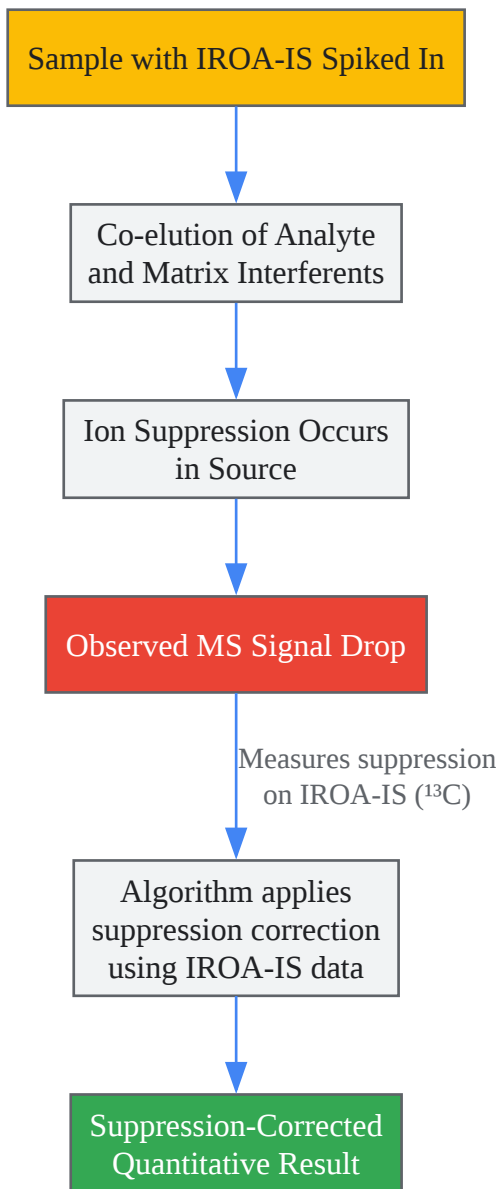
Sample with IROA-IS Spiked In

Co-elution of Analyte and Matrix Interferents

Ion Suppression Occurs in Source

Observed MS Signal Drop

Measures suppression on IROA-IS ($^{13}C$)

Algorithm applies suppression correction using IROA-IS data

Suppression-Corrected Quantitative Result